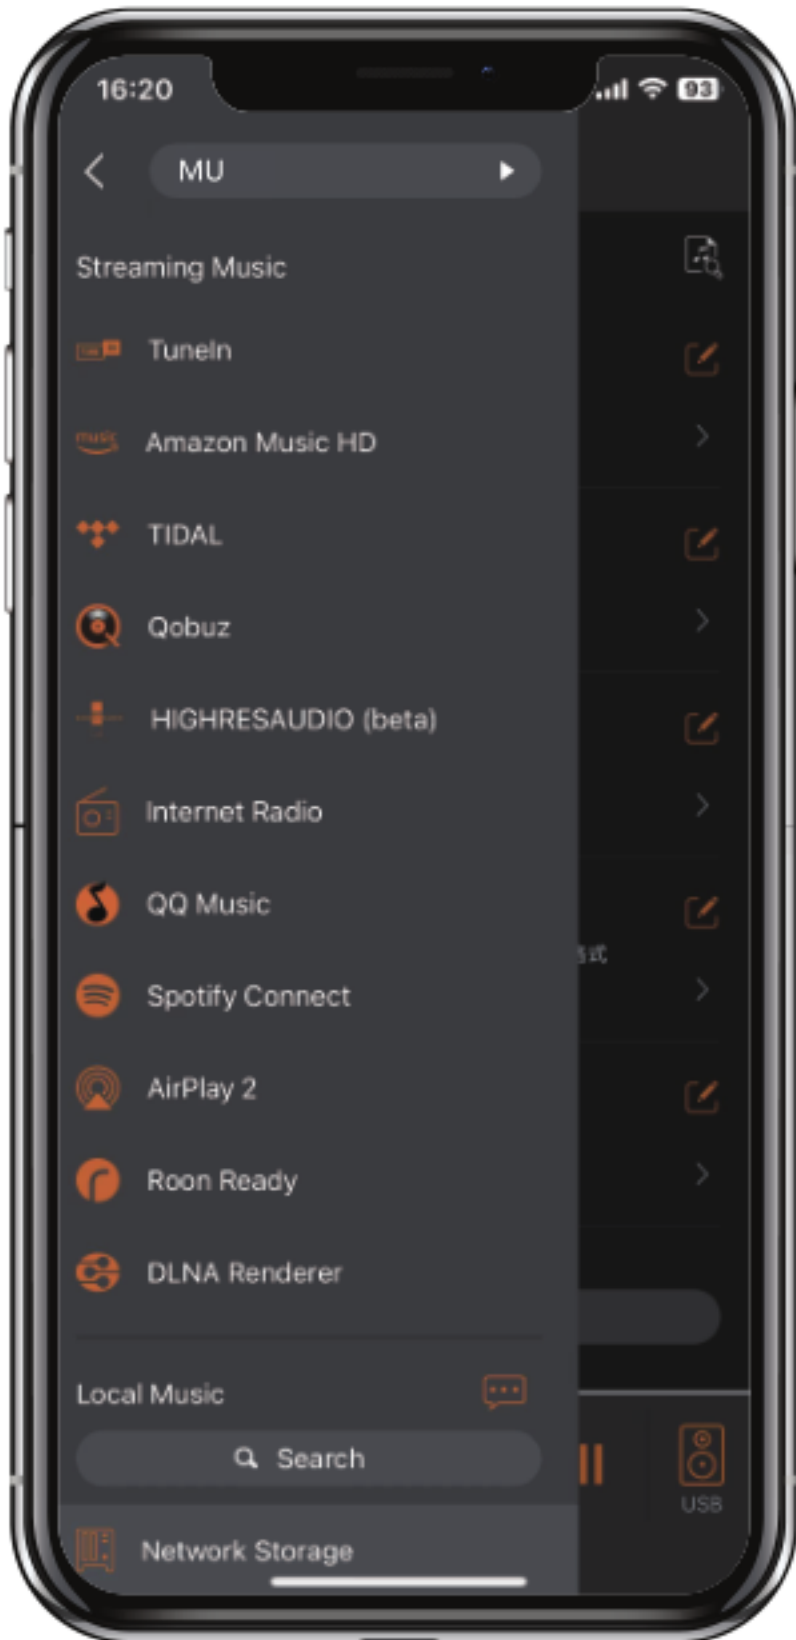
16:20

93

MU

Streaming Music

TuneIn

Amazon Music HD

TIDAL

Qobuz

HIGHRESAUDIO (beta)

Internet Radio

QQ Music

Spotify Connect

AirPlay 2

Roon Ready

DLNA Renderer

Local Music

Search

Network Storage

USB